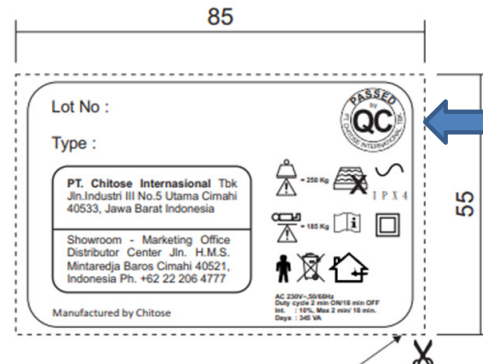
85

55

Lot No :

Type :

PASSED
by
QC
PT. CHITOSE INTERNATIONAL TBK

PT. Chitose Internasional Tbk
Jln.Industri III No.5 Utama Cimahi
40533, Jawa Barat Indonesia

Showroom - Marketing Office
Distributor Center Jln. H.M.S.
Mintaredja Baros Cimahi 40521,
Indonesia Ph. +62 22 206 4777

= 250 Kg

= 185 Kg

IPX4

AC 230V~,50/60Hz
Duty cycle 2 min ON/18 min OFF
Int. : 10%, Max 2 min/ 18 min.
Days : 345 VA

Manufactured by Chitose